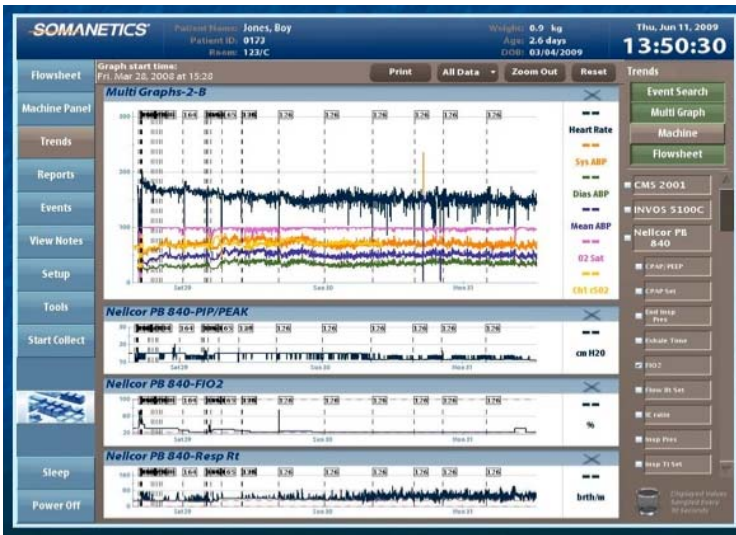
SOMANETICS

Patient Name: Jones, Boy
Patient ID: 0122
Room: 123/C

Weight: 0.9 kg
Age: 2.6 days
DOB: 03/04/2009

Thu, Jun 11, 2009
13:50:30

Flowsheet
Machine Panel
Trends
Reports
Events
View Notes
Setup
Tools
Start Collect
Sleep
Power Off

Graph start time:
Fri. Mar 28, 2008 at 15:28

Print
All Data
Zoom Out
Reset

Multi Graphs-2-B

Heart Rate
Sys ABP
Dias ABP
Mean ABP
O2 Sat
Ch1 rSO2

Sat 29
Sun 30
Mon 31

Nellcor PB 840-PIP/PEAK
cm H20

Nellcor PB 840-FIO2
%

Nellcor PB 840-Resp Rt
brth/m

Trends
Event Search
Multi Graph
Machine
Flowsheet

CMS 2001
INVOS 5100C
Nellcor PB 840
CPAP/PEEP
CPAP Set
End Insp Pres
Exhale Time
FIO2
Flow Bt Set
IE ratio
Insp Pres
Insp Ti Set

Displayed Values Sampled Every 30 Seconds